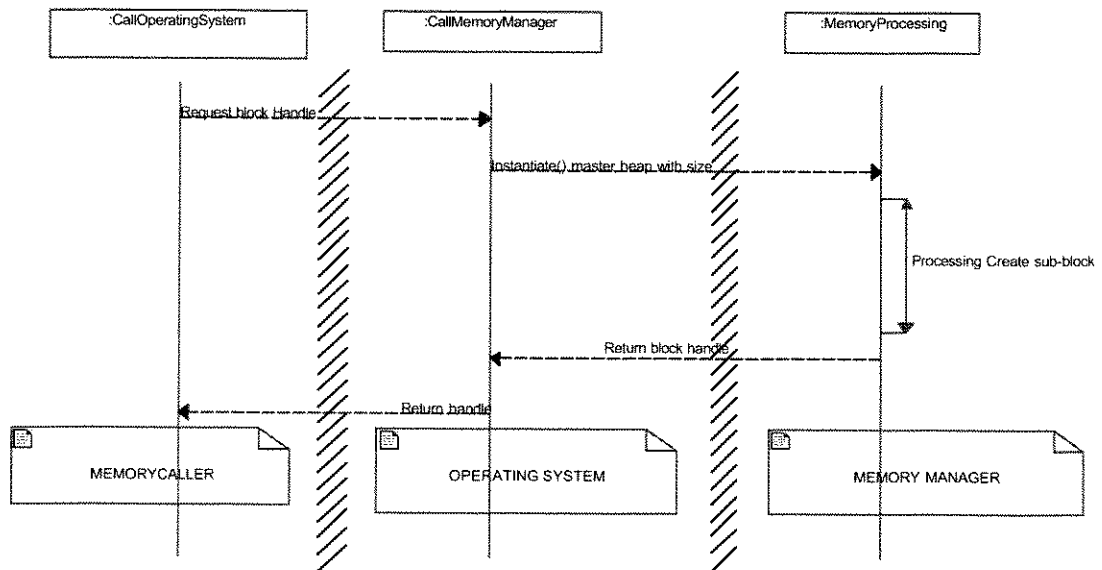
:CallOperatingSystem

:CallMemoryManager

:MemoryProcessing

Request block Handle

Instantiate() master heap with size

Processing Create sub-block

Return block handle

Return handle

MEMORYCALLER

OPERATING SYSTEM

MEMORY MANAGER